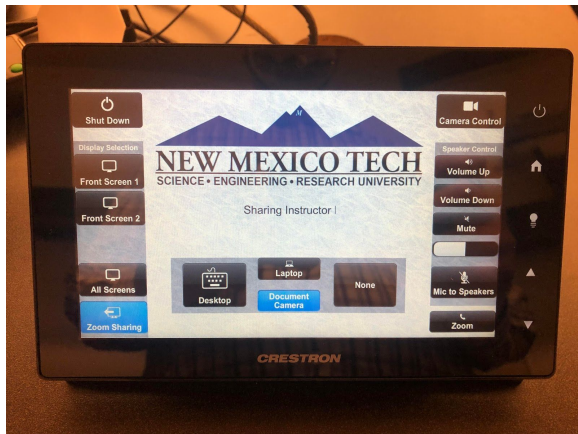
Shut Down

Display Selection

Front Screen 1

Front Screen 2

All Screens

Zoom Sharing

NEW MEXICO TECH
SCIENCE • ENGINEERING • RESEARCH UNIVERSITY

Sharing Instructor I

Desktop

Laptop

Document Camera

None

Camera Control

Speaker Control

Volume Up

Volume Down

Mute

Mic to Speakers

Zoom

CRESTRON